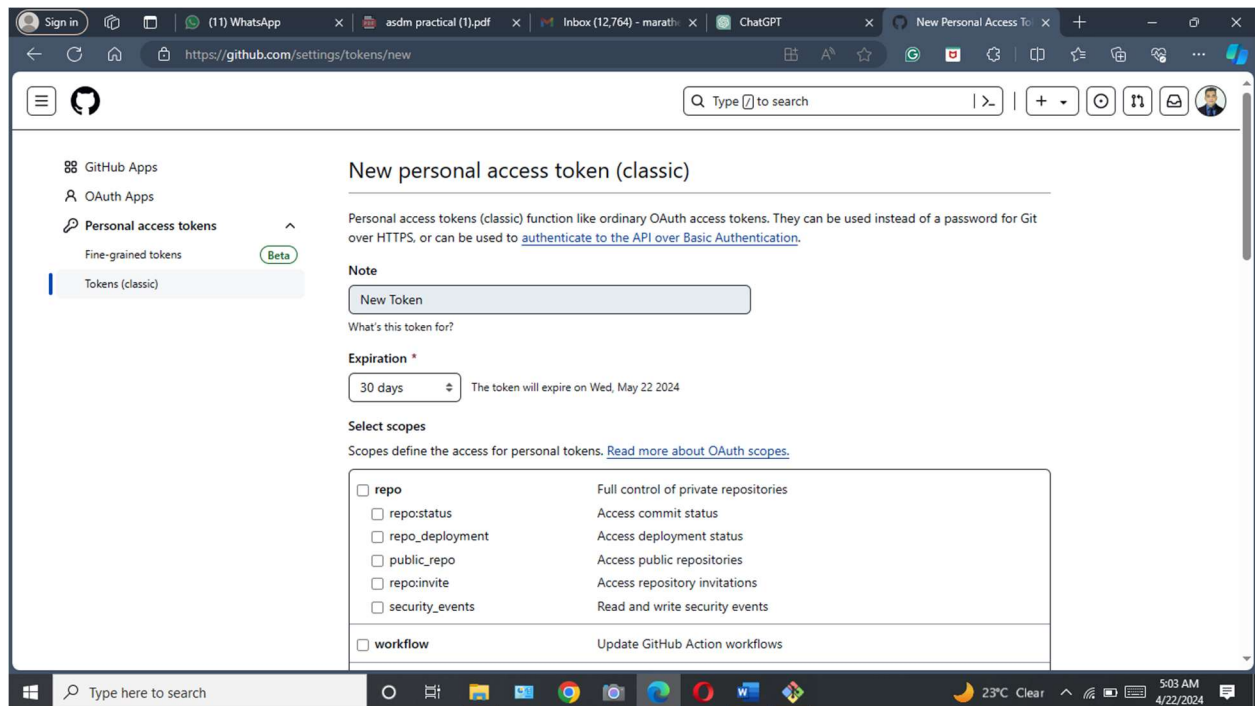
Sign in | (11) WhatsApp | asdm practical (1).pdf | Inbox (12,764) - marath | ChatGPT | New Personal Access To

https://github.com/settings/tokens/new

Type / to search

GitHub Apps
OAuth Apps
Personal access tokens
Fine-grained tokens Beta
Tokens (classic)

New personal access token (classic)

Personal access tokens (classic) function like ordinary OAuth access tokens. They can be used instead of a password for Git over HTTPS, or can be used to authenticate to the API over Basic Authentication.

Note

New Token

What's this token for?

Expiration *

30 days The token will expire on Wed, May 22 2024

Select scopes

Scopes define the access for personal tokens. Read more about OAuth scopes.

| | |
|---|---|
| repo | Full control of private repositories |
| repo:status | Access commit status |
| repo_deployment | Access deployment status |
| public_repo | Access public repositories |
| repo:invite | Access repository invitations |
| security_events | Read and write security events |
| workflow | Update GitHub Action workflows |

Type here to search

23°C Clear 5:03 AM 4/22/2024